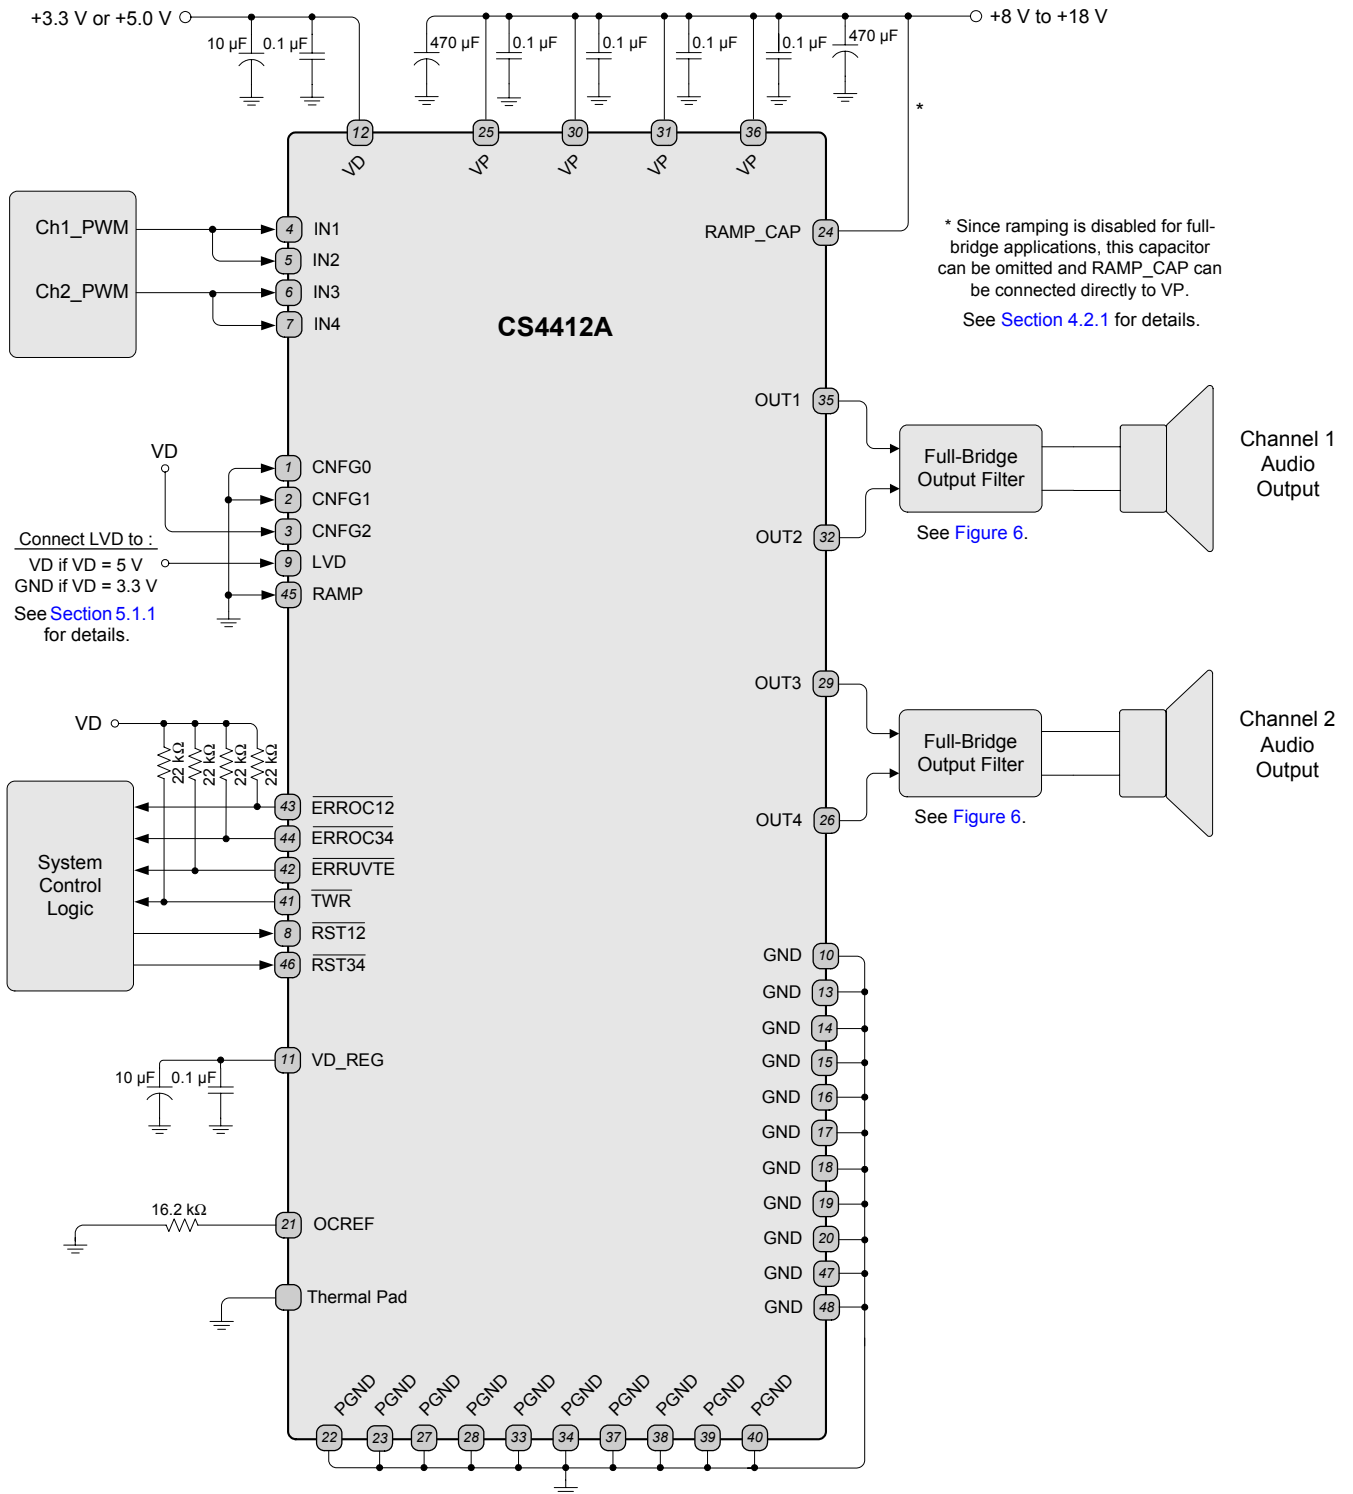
+3.3 V or +5.0 V

10 µF 0.1 µF

470 µF 0.1 µF 0.1 µF 0.1 µF 0.1 µF 470 µF

+8 V to +18 V

12 25 30 31 36

VD VP VP VP VP

*

Ch1_PWM

Ch2_PWM

4 IN1
5 IN2
6 IN3
7 IN4

RAMP_CAP 24

* Since ramping is disabled for full-bridge applications, this capacitor can be omitted and RAMP_CAP can be connected directly to VP.
See Section 4.2.1 for details.

CS4412A

OUT1 35

Full-Bridge Output Filter

Channel 1 Audio Output

OUT2 32

See Figure 6.

VD

1 CNFG0
2 CNFG1
3 CNFG2
9 LVD
45 RAMP

Connect LVD to :
VD if VD = 5 V
GND if VD = 3.3 V
See Section 5.1.1 for details.

OUT3 29

Full-Bridge Output Filter

Channel 2 Audio Output

OUT4 26

See Figure 6.

VD

22 kΩ 22 kΩ 22 kΩ 22 kΩ

System Control Logic

43 $\overline{ERROC12}$
44 $\overline{ERROC34}$
42 $\overline{ERRUVTE}$
41 $\overline{TWR}$
8 $\overline{RST12}$
46 $\overline{RST34}$

GND 10
GND 13
GND 14
GND 15
GND 16
GND 17
GND 18
GND 19
GND 20
GND 47
GND 48

11 VD_REG

10 µF 0.1 µF

16.2 kΩ

21 OCREF

Thermal Pad

PGND PGND PGND PGND PGND PGND PGND PGND PGND PGND

22 23 27 28 33 34 37 38 39 40